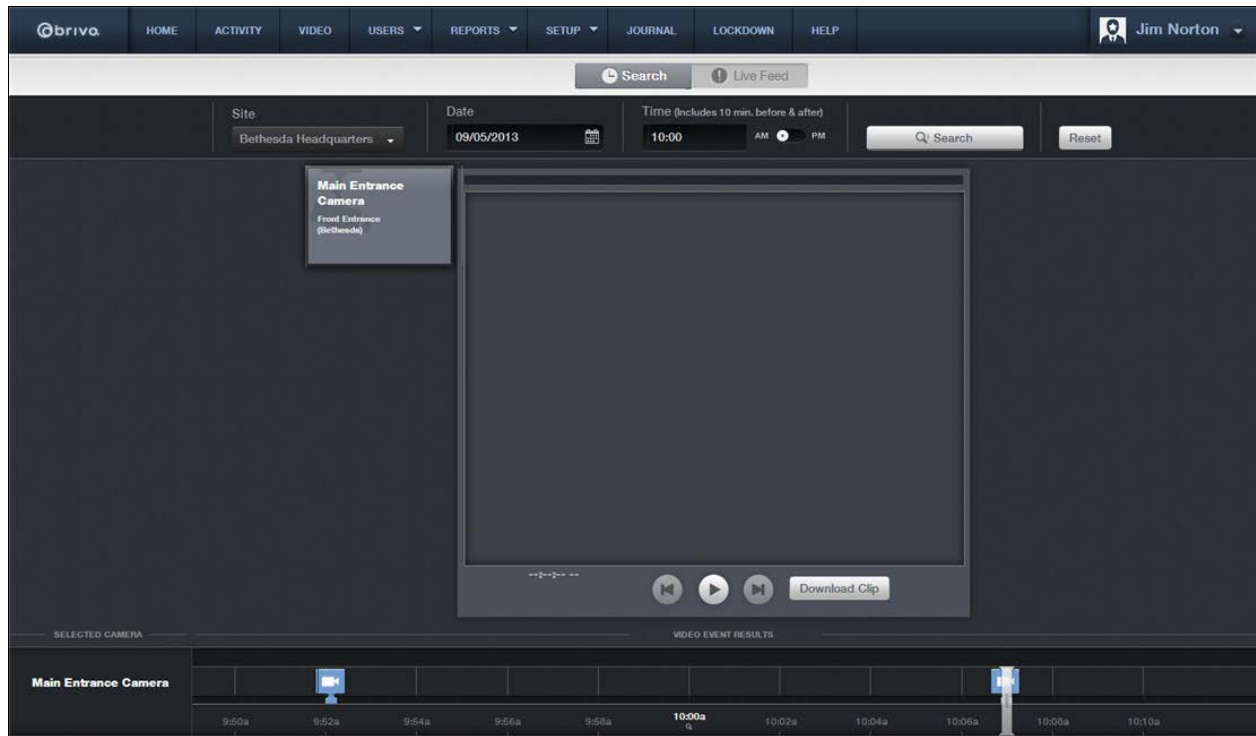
brivo HOME ACTIVITY VIDEO USERS REPORTS SETUP JOURNAL LOCKDOWN HELP Jim Norton

Search Live Feed

Site
Bethesda Headquarters

Date
09/05/2013

Time (Includes 10 min. before & after)
10:00 AM PM

Search

Reset

Main Entrance Camera
Front Entrance (Betheeda)

--:--:-- --

Download Clip

SELECTED CAMERA

VIDEO EVENT RESULTS

Main Entrance Camera

9:50a 9:52a 9:54a 9:56a 9:58a 10:00a 10:02a 10:04a 10:06a 10:08a 10:10a